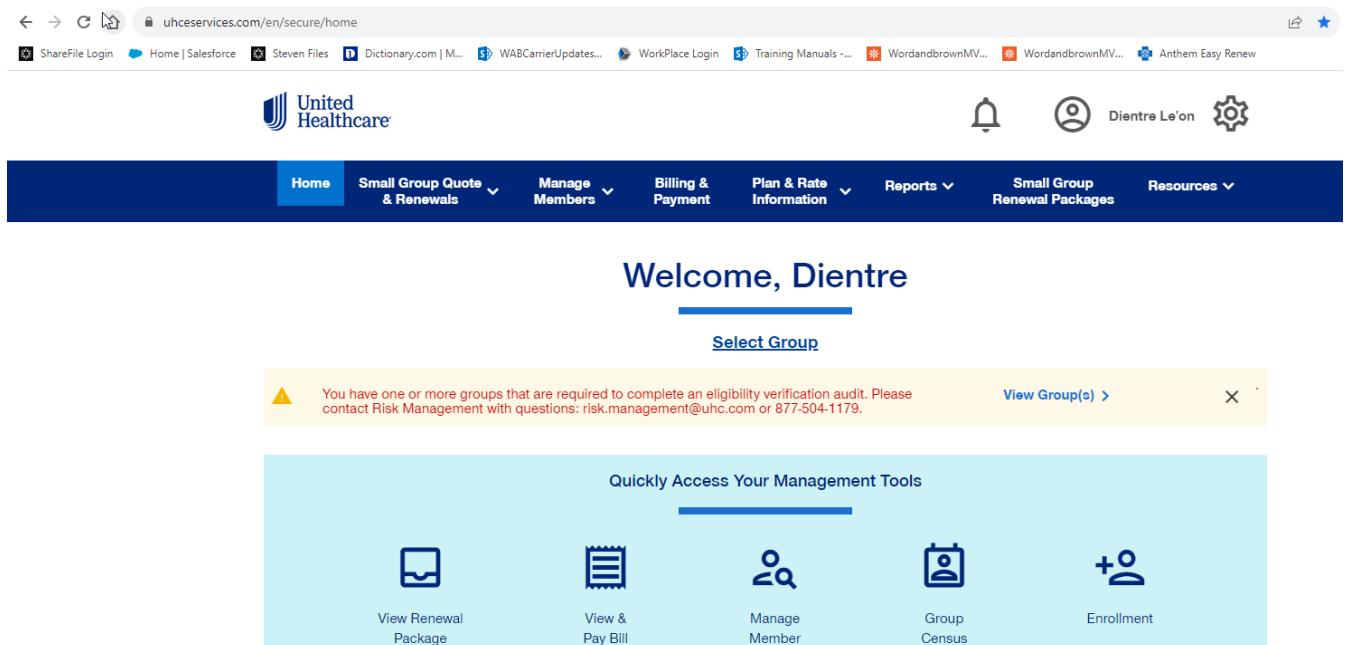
uhceservices.com/en/secure/home

ShareFile Login Home | Salesforce Steven Files Dictionary.com | M... WABCarrierUpdates... WorkPlace Login Training Manuals -... WordandbrownMV... WordandbrownMV... Anthem Easy Renew

United Healthcare

Dientre Le'on

Home
Small Group Quote & Renewals
Manage Members
Billing & Payment
Plan & Rate Information
Reports
Small Group Renewal Packages
Resources

Welcome, Dientre

Select Group

You have one or more groups that are required to complete an eligibility verification audit. Please contact Risk Management with questions: risk.management@uhc.com or 877-504-1179.

View Group(s)

Quickly Access Your Management Tools

View Renewal Package
View & Pay Bill
Manage Member
Group Census
Enrollment